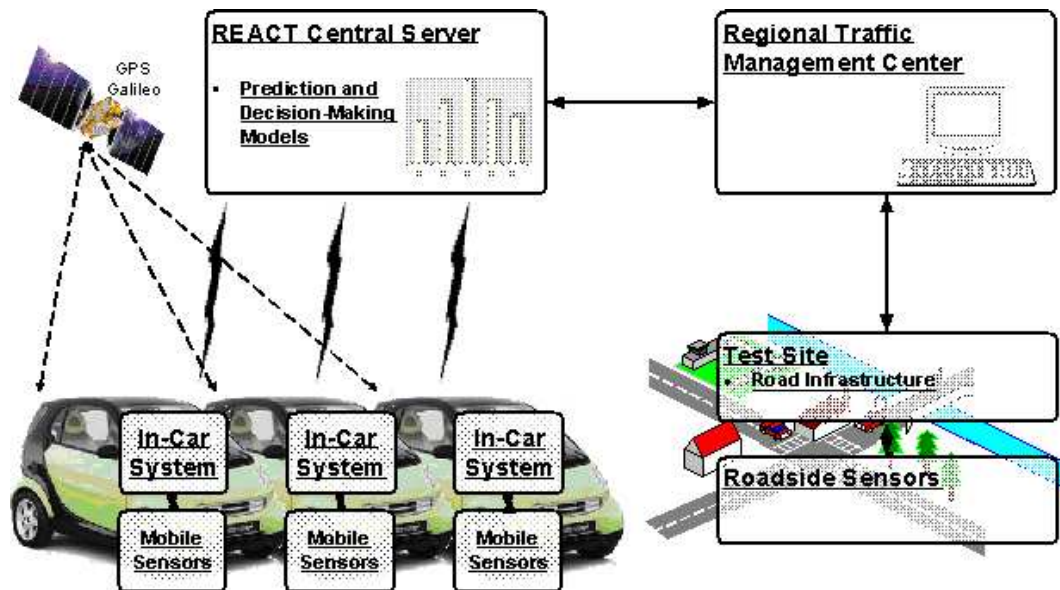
GPS Galileo

REACT Central Server

- Prediction and Decision-Making Models

Regional Traffic Management Center

Test Site

- Road Infrastructure

Roadside Sensors

In-Car System

Mobile Sensors

In-Car System

Mobile Sensors

In-Car System

Mobile Sensors